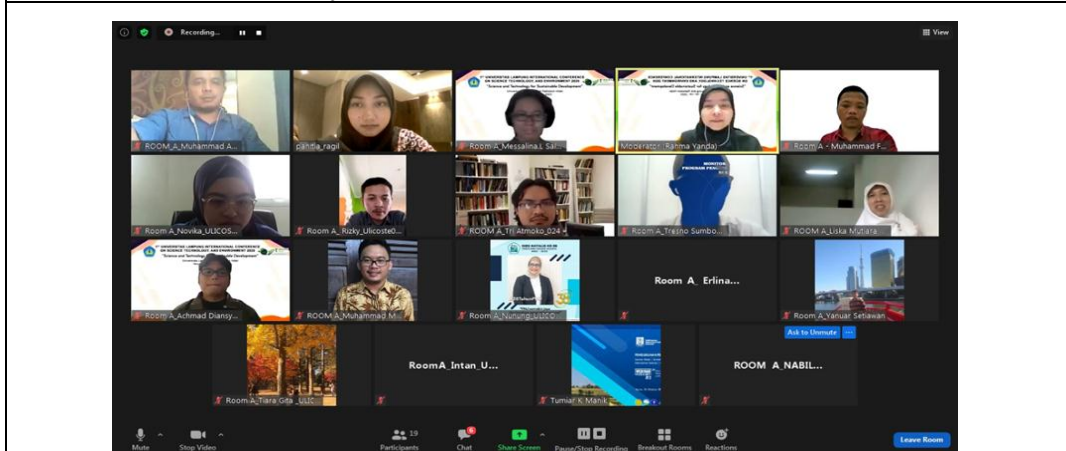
Recording...

View

ROOM_A_Muhammad A...

panitia_ragil

1st UNIVERSITAS LAMPUNG INTERNATIONAL CONFERENCE ON SCIENCE TECHNOLOGY AND ENVIRONMENT 2020
"Science and Technology for Sustainable Development"

Room_A_Messalina L Sal...

Moderator (Rahma Yanda)

Room A - Muhammad F...

Room_A_Novika_ULICOS...

Room_A_ Rizky_Ulicoste0...

ROOM_A_Tri Atmoko_024...

Room_A_Tresno Sumbo...

ROOM_A_Liska Mutiara...

1st UNIVERSITAS LAMPUNG INTERNATIONAL CONFERENCE ON SCIENCE TECHNOLOGY AND ENVIRONMENT 2020
"Science and Technology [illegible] Development"

Room_A_Achmad Diansy...

ROOM_A_Muhammad M...

Room_A_Nurung_ULICO...

Room_A_ Erlina...

Room_A_Yanuar Setiawan

Ask to Unmute

Room_A_Tiara Gita_ULIC

RoomA_Intan_U...

Tumiar K Manik

ROOM_A_NABIL...

Mute

Stop Video

19
Participants

Chat

Share Screen

Pause/Stop Recording

Breakout Rooms

Reactions

Leave Room